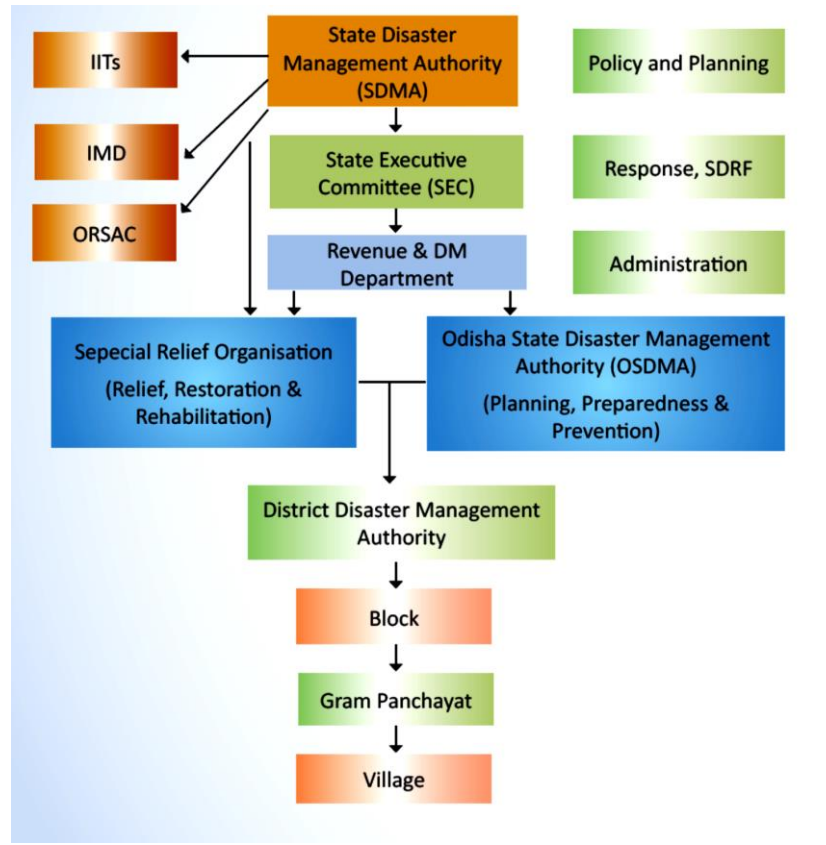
State Disaster Management Authority (SDMA)

IITs

IMD

ORSAC

Policy and Planning

Response, SDRF

Administration

State Executive Committee (SEC)

Revenue & DM Department

Sepecial Relief Organisation

(Relief, Restoration & Rehabilitation)

Odisha State Disaster Management Authority (OSDMA)

(Planning, Preparedness & Prevention)

District Disaster Management Authority

Block

Gram Panchayat

Village